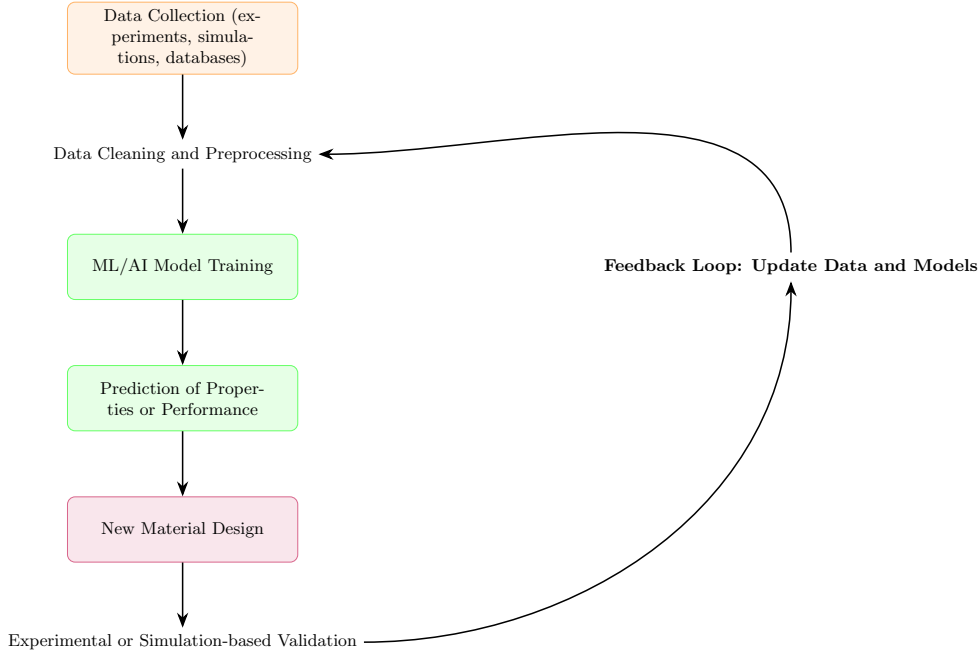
Data Collection (experiments, simulations, databases)

Data Cleaning and Preprocessing

ML/AI Model Training

Feedback Loop: Update Data and Models

Prediction of Properties or Performance

New Material Design

Experimental or Simulation-based Validation